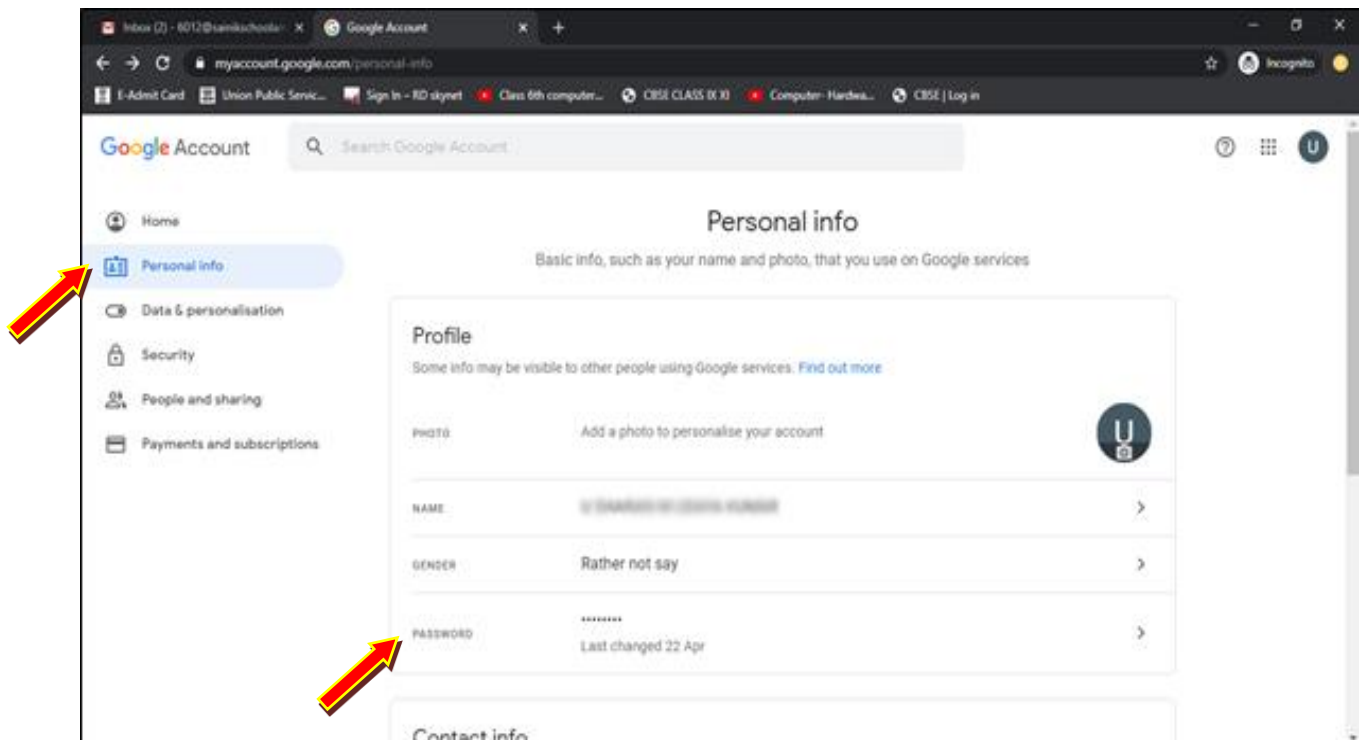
Inbox (2) - 6012@samikschools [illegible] ×
Google Account ×
+

myaccount.google.com/personal-info
Incognito

E-Admit Card
Union Public Servic...
Sign In – RD skynet
Class 6th computer...
CBSE CLASS IX XI
Computer- Hardwa...
CBSE | Log in

Google Account
Search Google Account

U

Home
Personal info
Data & personalisation
Security
People and sharing
Payments and subscriptions

Personal info
Basic info, such as your name and photo, that you use on Google services

Profile
Some info may be visible to other people using Google services. Find out more

PHOTO
Add a photo to personalise your account

U

NAME
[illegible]

GENDER
Rather not say

PASSWORD
••••••••
Last changed 22 Apr

Contact info